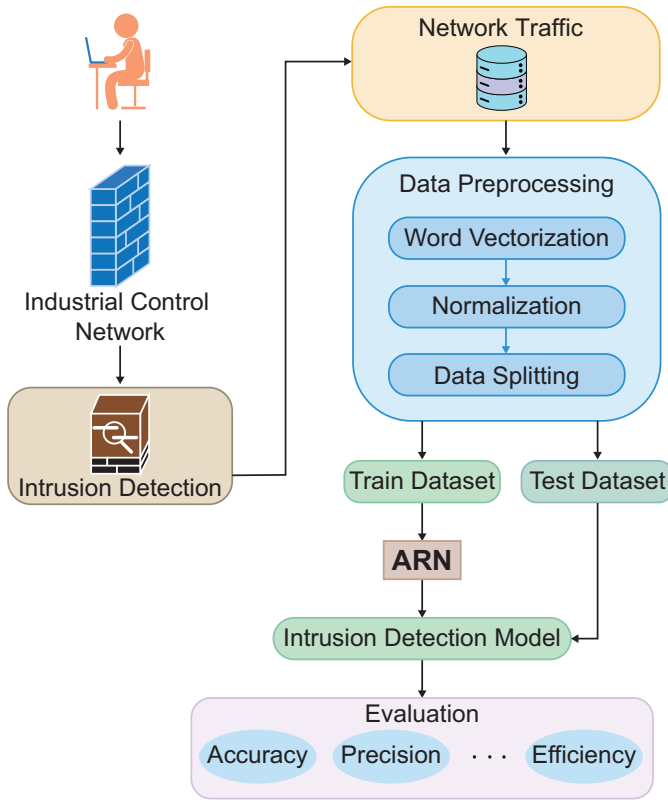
Industrial Control Network

Intrusion Detection

Network Traffic

Data Preprocessing

Word Vectorization

Normalization

Data Splitting

Train Dataset

Test Dataset

ARN

Intrusion Detection Model

Evaluation

Accuracy

Precision

· · ·

Efficiency